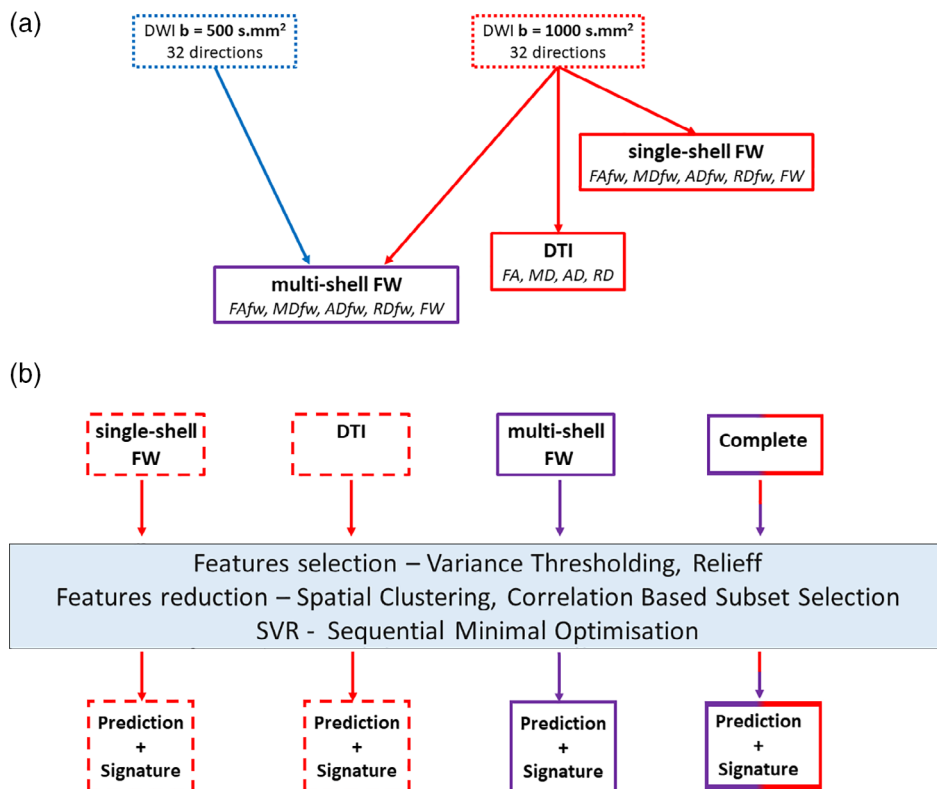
(a)

DWI **b = 500 s.mm$^2$**
32 directions

DWI **b = 1000 s.mm$^2$**
32 directions

**single-shell FW**
*FAfw, MDfw, ADfw, RDfw, FW*

**DTI**
*FA, MD, AD, RD*

**multi-shell FW**
*FAfw, MDfw, ADfw, RDfw, FW*

(b)

single-shell FW

DTI

multi-shell FW

Complete

Features selection – Variance Thresholding, Relieff
Features reduction – Spatial Clustering, Correlation Based Subset Selection
SVR - Sequential Minimal Optimisation

Prediction + Signature

Prediction + Signature

Prediction + Signature

Prediction + Signature